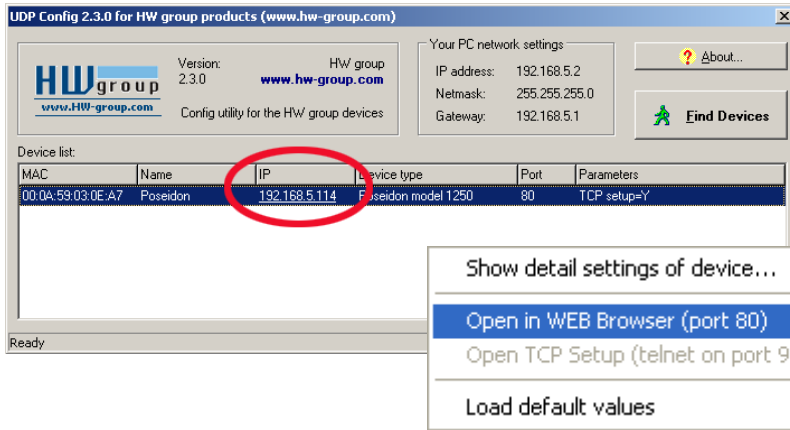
UDP Config 2.3.0 for HW group products (www.hw-group.com)

HW group
www.HW-group.com

Version:
2.3.0

HW group
www.hw-group.com

Config utility for the HW group devices

Your PC network settings
IP address: 192.168.5.2
Netmask: 255.255.255.0
Gateway: 192.168.5.1

About...

Find Devices

Device list:

| MAC | Name | IP | Device type | Port | Parameters |
|---|---|---|---|---|---|
| 00:0A:59:03:0E:A7 | Poseidon | 192.168.5.114 | Poseidon model 1250 | 80 | TCP setup=Y |

Show detail settings of device...
Open in WEB Browser (port 80)
Open TCP Setup (telnet on port 9
Load default values

Ready